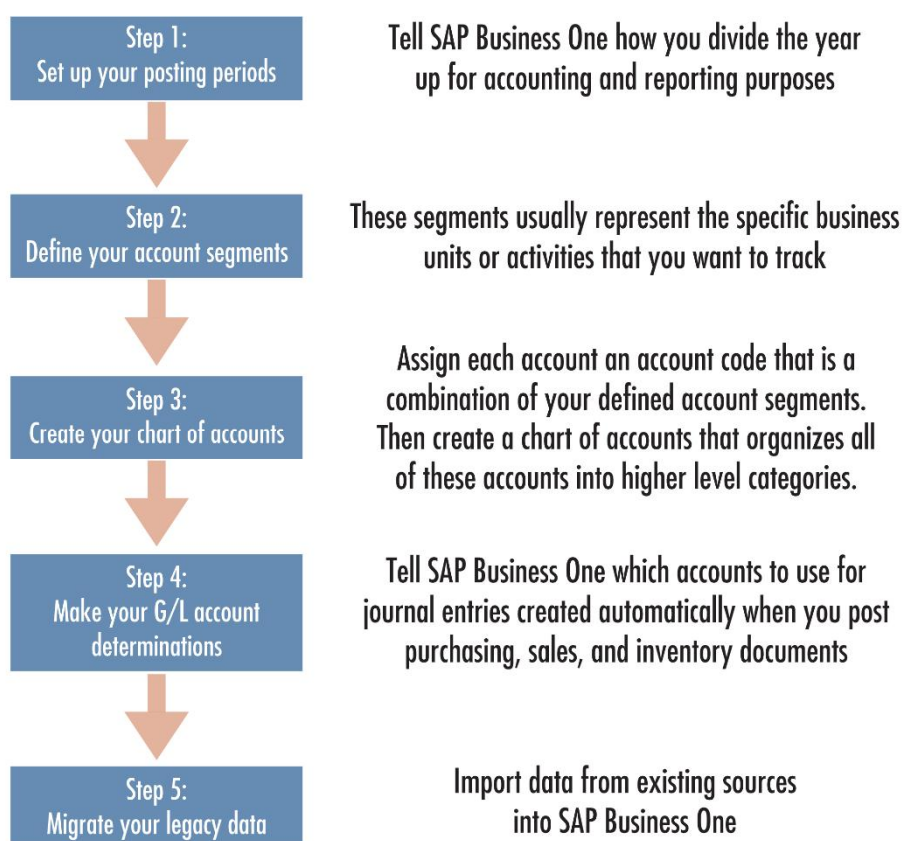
Step 1:
Set up your posting periods

Tell SAP Business One how you divide the year up for accounting and reporting purposes

Step 2:
Define your account segments

These segments usually represent the specific business units or activities that you want to track

Step 3:
Create your chart of accounts

Assign each account an account code that is a combination of your defined account segments. Then create a chart of accounts that organizes all of these accounts into higher level categories.

Step 4:
Make your G/L account determinations

Tell SAP Business One which accounts to use for journal entries created automatically when you post purchasing, sales, and inventory documents

Step 5:
Migrate your legacy data

Import data from existing sources into SAP Business One